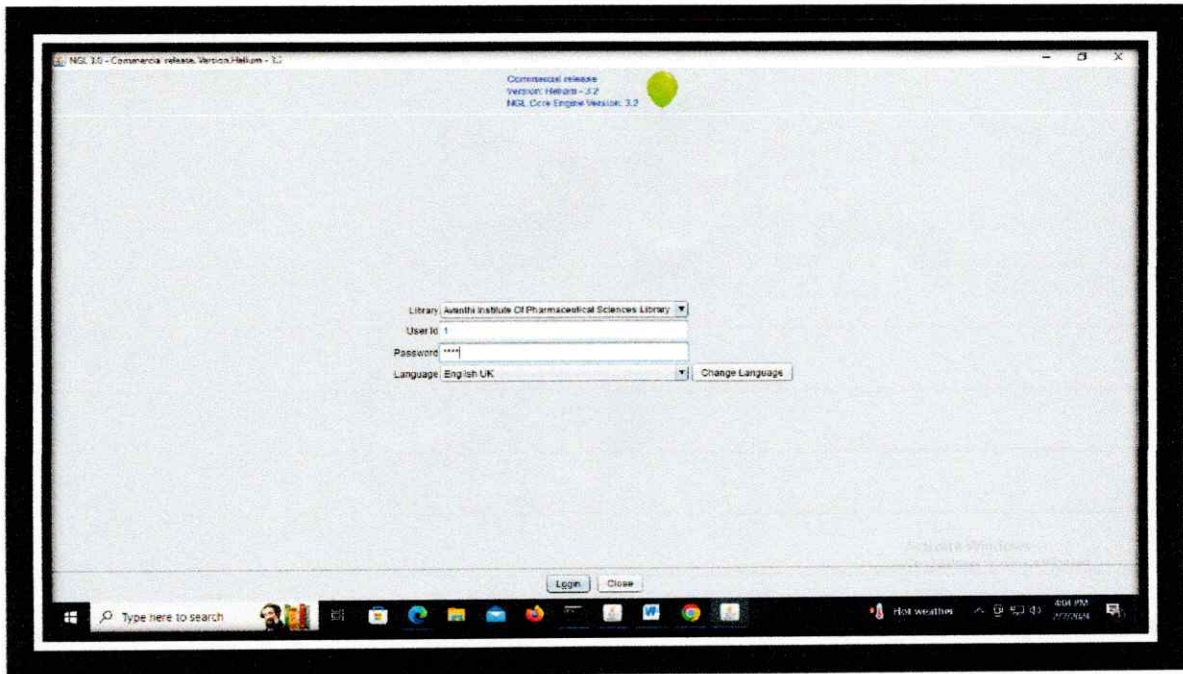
NGL 3.0 - Commercial release, Version Helium - 3.2

Commercial release
Version: Helium - 3.2
NGL Core Engine Version: 3.2

Library Avanthi Institute Of Pharmaceutical Sciences Library
User Id 1
Password ****
Language English UK
Change Language

Activate Windows
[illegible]

Login
Close

Type here to search

Hot weather
4:04 PM
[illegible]